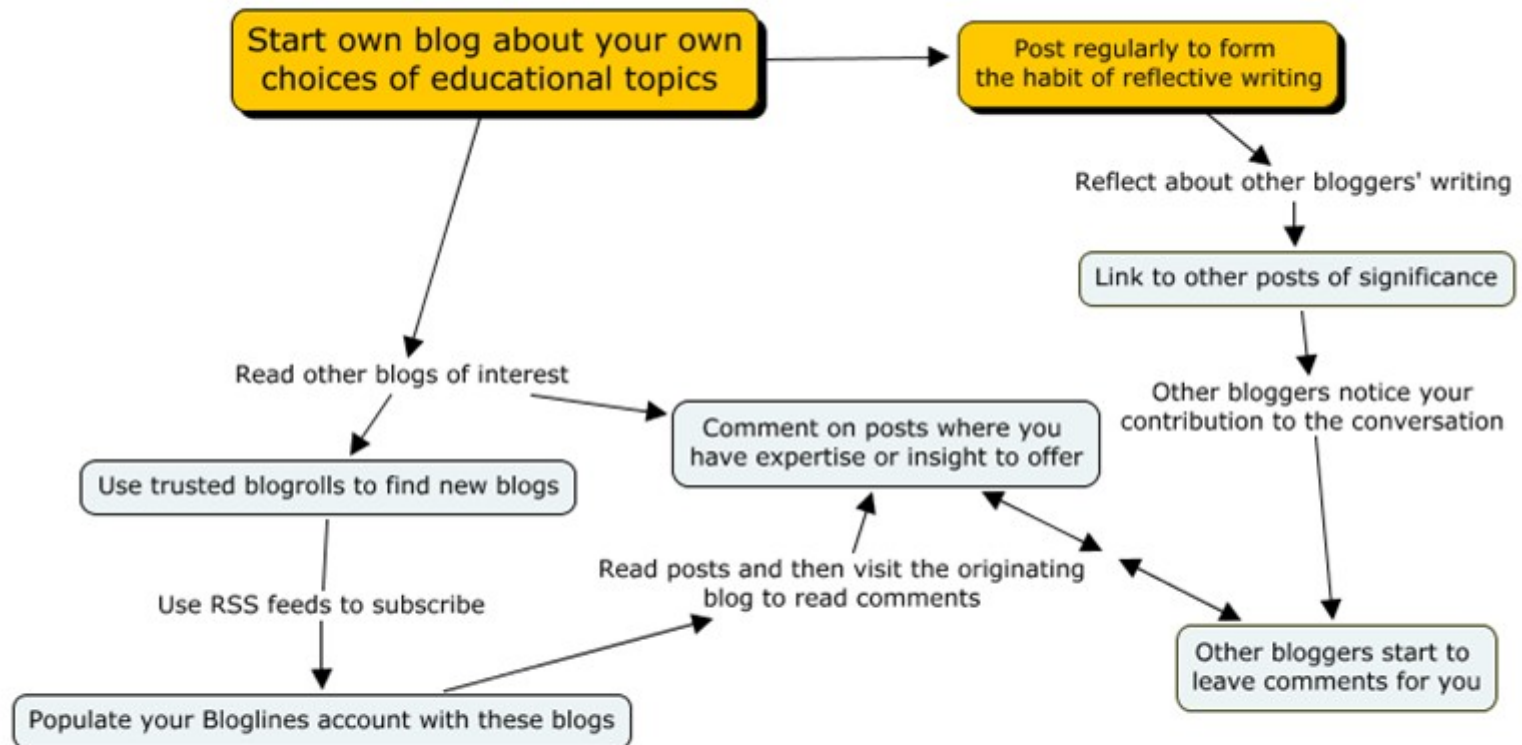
Start own blog about your own choices of educational topics

Post regularly to form the habit of reflective writing

Reflect about other bloggers' writing

Link to other posts of significance

Other bloggers notice your contribution to the conversation

Read other blogs of interest

Comment on posts where you have expertise or insight to offer

Use trusted blogrolls to find new blogs

Read posts and then visit the originating blog to read comments

Use RSS feeds to subscribe

Other bloggers start to leave comments for you

Populate your Bloglines account with these blogs